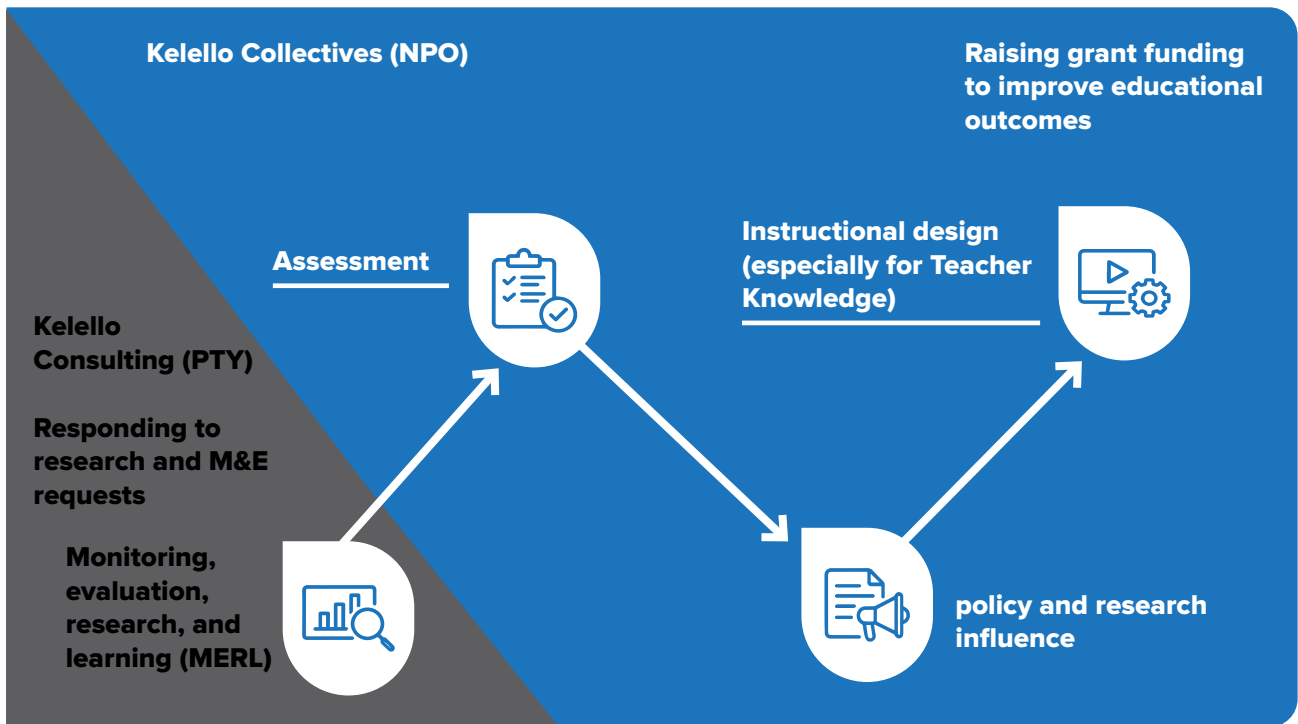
Kelello Collectives (NPO)

Raising grant funding to improve educational outcomes

Assessment

Instructional design (especially for Teacher Knowledge)

Kelello Consulting (PTY)

Responding to research and M&E requests

Monitoring, evaluation, research, and learning (MERL)

policy and research influence